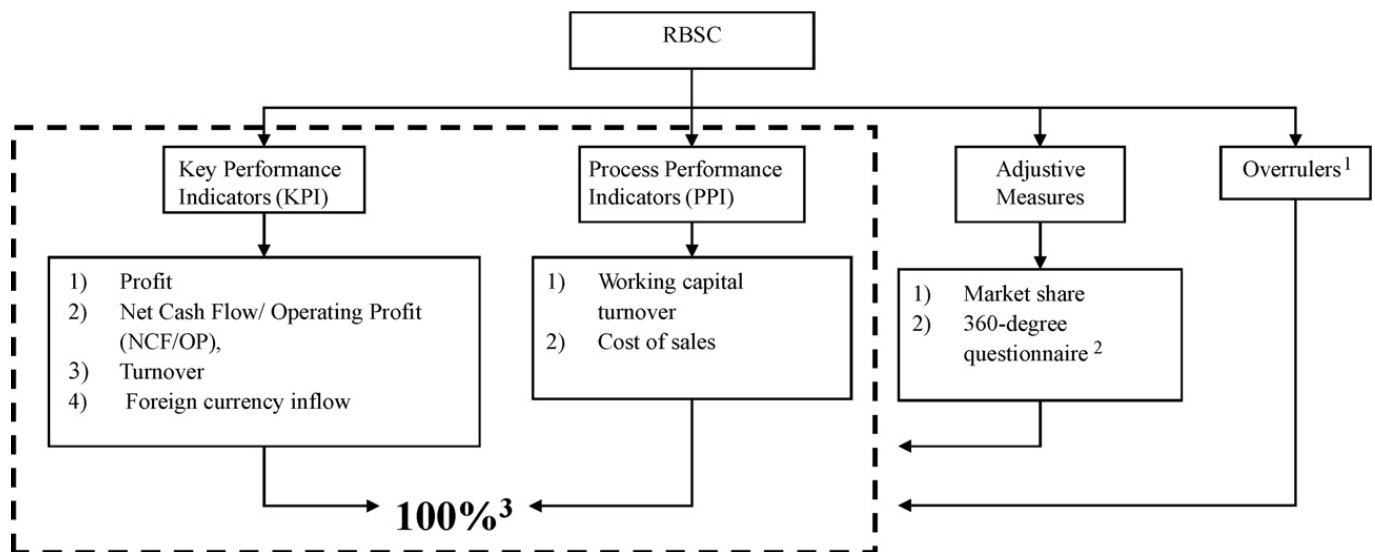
RBSC

Key Performance Indicators (KPI)

Process Performance Indicators (PPI)

Adjustive Measures

Overrulers$^1$

1) Profit
2) Net Cash Flow/ Operating Profit (NCF/OP),
3) Turnover
4) Foreign currency inflow

1) Working capital turnover
2) Cost of sales

1) Market share
2) 360-degree questionnaire$^2$

100%$^3$